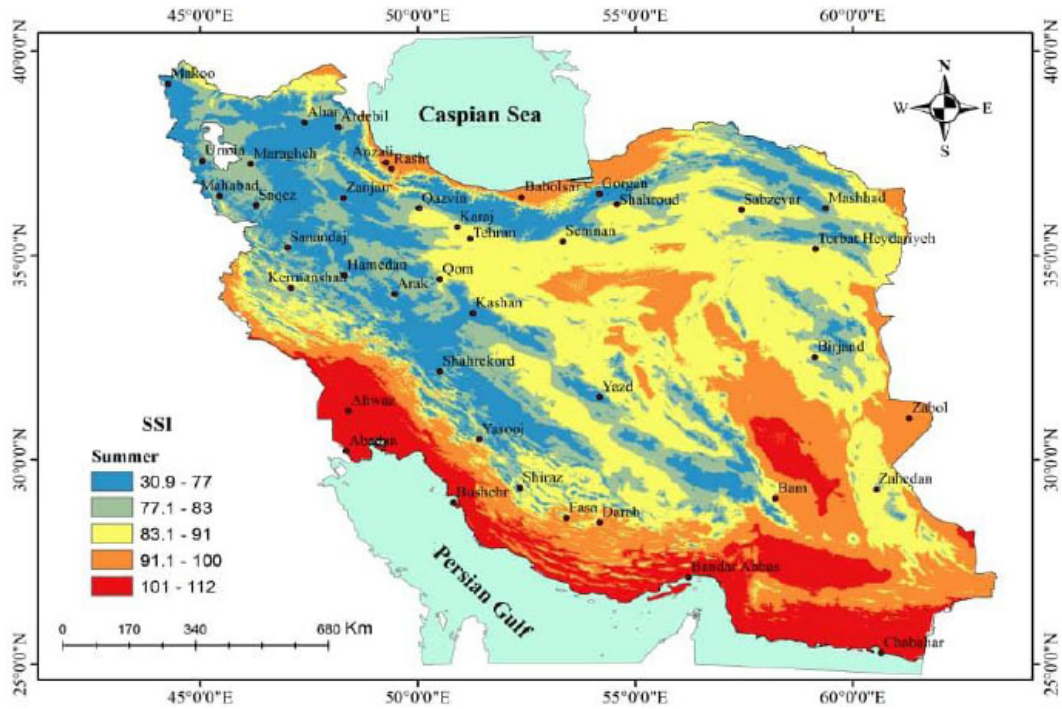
45°0'0"E
50°0'0"E
55°0'0"E
60°0'0"E

40°0'0"N
35°0'0"N
30°0'0"N
25°0'0"N

40°0'0"N
35°0'0"N
30°0'0"N
25°0'0"N

N
W
E
S

Caspian Sea

Makoo
Ahar
Ardebil
Urmia
Maragheh
Anzali
Rasht
Mahabad
Saqez
Zanjan
Babolsar
Gorgan
Shahroud
Sabzevar
Mashhad
Qazvin
Karaj
Tehran
Semnan
Torbat Heydariyeh
Sanandaj
Hamedan
Qom
Kermanshah
Arak
Kashan
Birjand
Shahrekord
Yazd
Ahwaz
Zabol
Abadan
Yasouj
Shiraz
Zahedan
Bushehr
Fasa
Darab
Bam
Bandar Abbas
Chabahar

Persian Gulf

SSI

Summer
30.9 - 77
77.1 - 83
83.1 - 91
91.1 - 100
101 - 112

0 170 340 680 Km